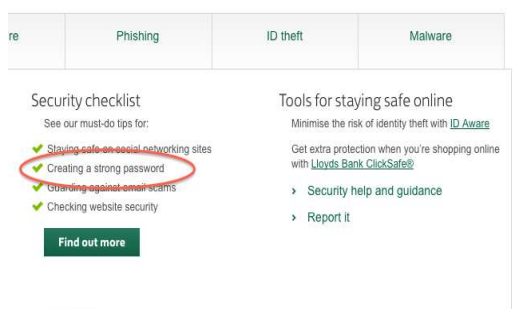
re | Phishing | ID theft | Malware

Security checklist

See our must-do tips for:

Staying safe on social networking sites
Creating a strong password
Guarding against email scams
Checking website security

Find out more

Tools for staying safe online

Minimise the risk of identity theft with ID Aware

Get extra protection when you're shopping online with Lloyds Bank ClickSafe®

› Security help and guidance

› Report it